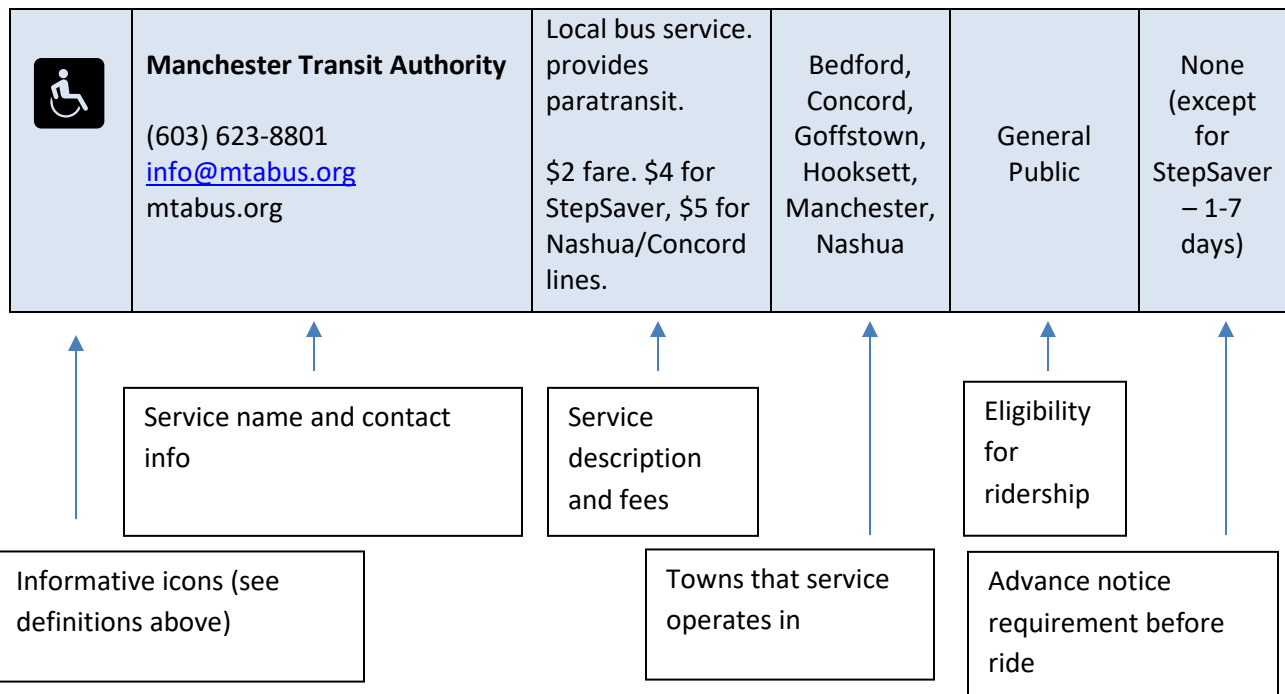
| | **Manchester Transit Authority**<br><br>(603) 623-8801<br>info@mtabus.org<br>mtabus.org | Local bus service. provides paratransit.<br><br>\$2 fare. \$4 for StepSaver, \$5 for Nashua/Concord lines. | Bedford, Concord, Goffstown, Hooksett, Manchester, Nashua | General Public | None (except for StepSaver – 1-7 days) |
|---|---|---|---|---|---|

Service name and contact info

Service description and fees

Eligibility for ridership

Informative icons (see definitions above)

Towns that service operates in

Advance notice requirement before ride